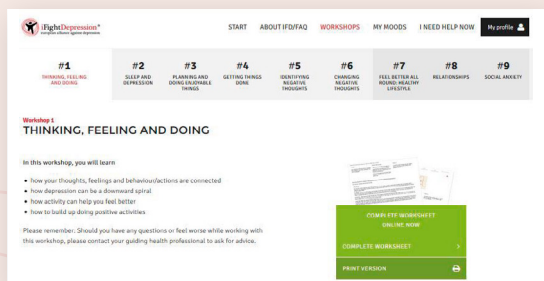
iFightDepression®
european alliance against depression

START ABOUT IFD/FAQ WORKSHOPS MY MOODS I NEED HELP NOW My profile

#1 THINKING, FEELING AND DOING
#2 SLEEP AND DEPRESSION
#3 PLANNING AND DOING ENJOYABLE THINGS
#4 GETTING THINGS DONE
#5 IDENTIFYING NEGATIVE THOUGHTS
#6 CHANGING NEGATIVE THOUGHTS
#7 FEEL BETTER ALL ROUND: HEALTHY LIFESTYLE
#8 RELATIONSHIPS
#9 SOCIAL ANXIETY

Workshop 1
THINKING, FEELING AND DOING

In this workshop, you will learn

• how your thoughts, feelings and behaviour/actions are connected
• how depression can be a downward spiral
• how activity can help you feel better
• how to build up doing positive activities

Please remember: Should you have any questions or feel worse while working with this workshop, please contact your guiding health professional to ask for advice.

COMPLETE WORKSHEET ONLINE NOW

COMPLETE WORKSHEET

PRINT VERSION